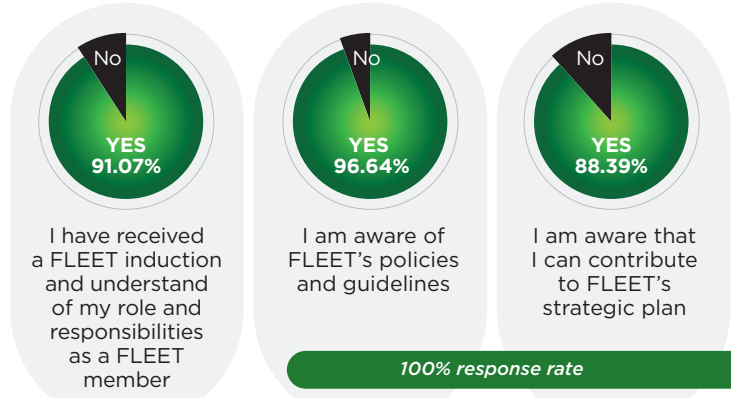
No

YES
91.07%

I have received a FLEET induction and understand of my role and responsibilities as a FLEET member

No

YES
96.64%

I am aware of FLEET's policies and guidelines

No

YES
88.39%

I am aware that I can contribute to FLEET's strategic plan

100% response rate